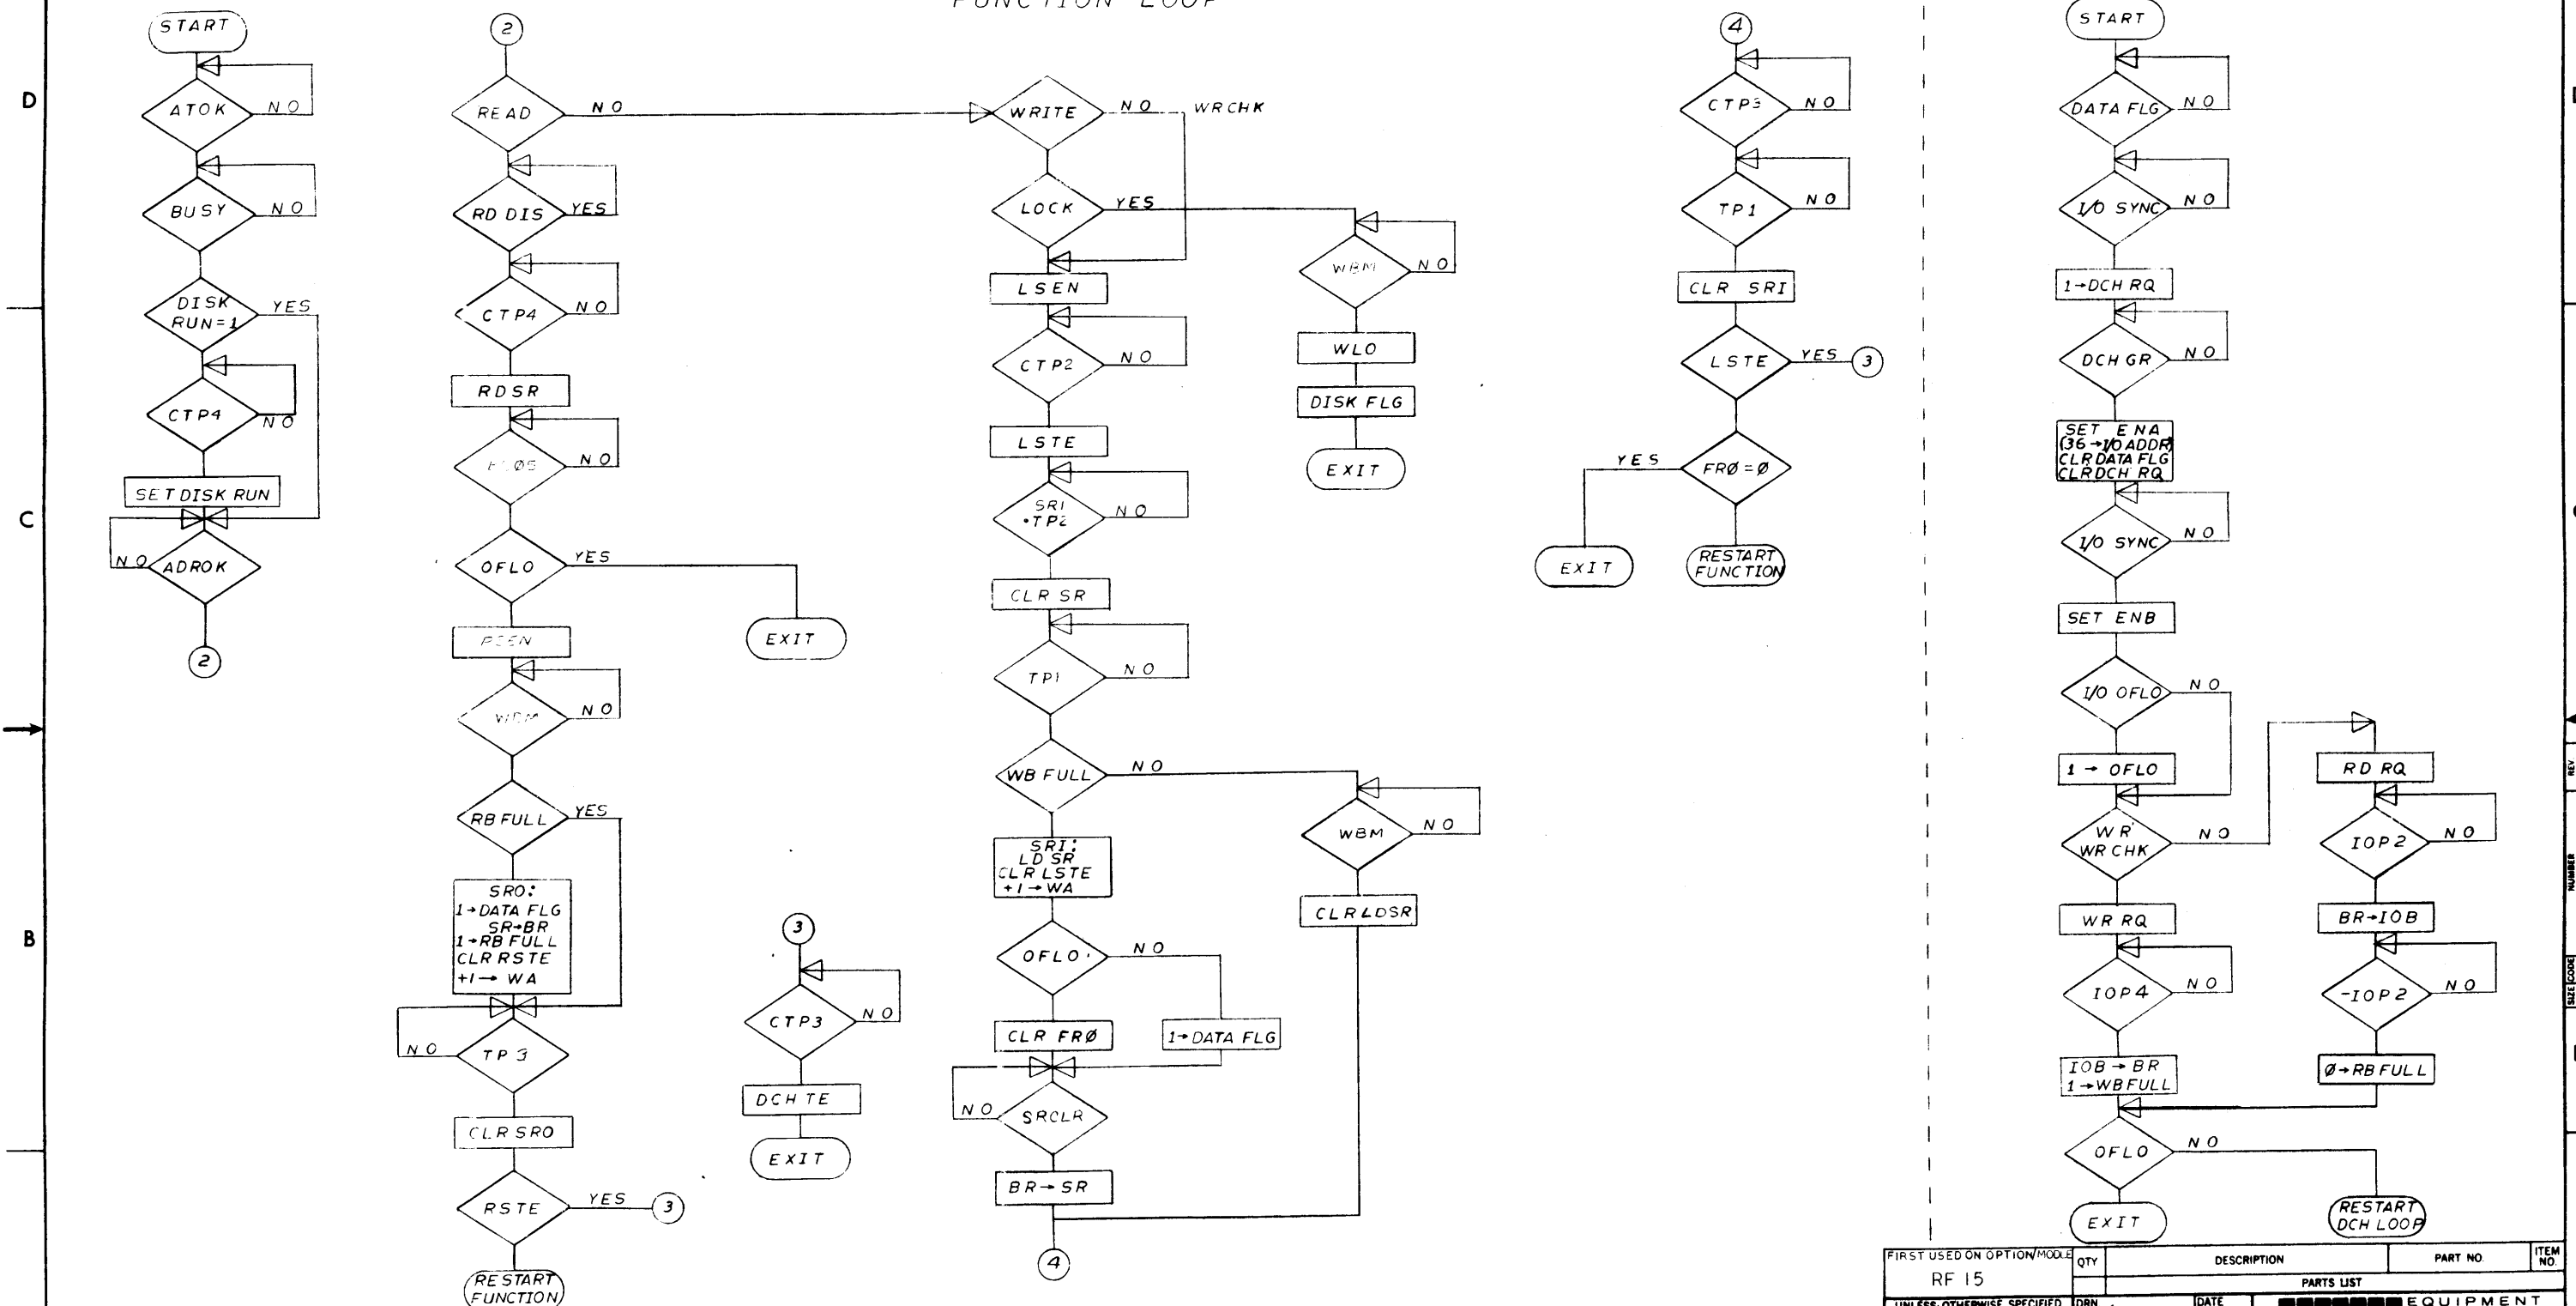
FUNCTION LOOP

D

C

B

START
ATOK NO
BUSY NO
DISK RUN=1 YES
CTP4 NO
SET DISK RUN
NO ADROK
2

2
READ NO
RD DIS YES
CTP4 NO
RDSR
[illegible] NO
OFLO YES
EXIT
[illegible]
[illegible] NO
RB FULL YES
SRO: 1→DATA FLG SR→BR 1→RB FULL CLR RSTE +1→ WA
NO TP 3
CLR SRO
RSTE YES 3
RESTART FUNCTION

3
CTP3 NO
DCH TE
EXIT

WRITE NO WRCHK
LOCK YES
LSEN
CTP2 NO
LSTE
SRI •TP2 NO
CLR SR
TP1 NO
WB FULL NO
SRI: LD SR CLR LSTE +1→WA
OFLO NO
CLR FRØ
1→DATA FLG
NO SRCLR
BR→SR
4

WBM NO
WLO
DISK FLG
EXIT

WBM NO
CLR LDSR

4
CTP3 NO
TP1 NO
CLR SRI
LSTE YES 3
YES FRØ=Ø
EXIT
RESTART FUNCTION

START
DATA FLG NO
I/O SYNC NO
1→DCH RQ
DCH GR NO
SET ENA (36→I/O ADDR) CLR DATA FLG CLR DCH RQ
I/O SYNC NO
SET ENB
I/O OFLO NO
1 → OFLO
WR WR CHK NO
WR RQ
IOP4 NO
IOB→BR 1→WB FULL
OFLO NO
EXIT
RESTART DCH LOOP

RD RQ
IOP2 NO
BR→IOB
-IOP2 NO
Ø→RB FULL

| FIRST USED ON OPTION/MODULE | QTY | DESCRIPTION | PART NO. | ITEM NO. |
|---|---|---|---|---|
| RF 15 | | PARTS LIST | | |

UNLESS OTHERWISE SPECIFIED DRN DATE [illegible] EQUIPMENT